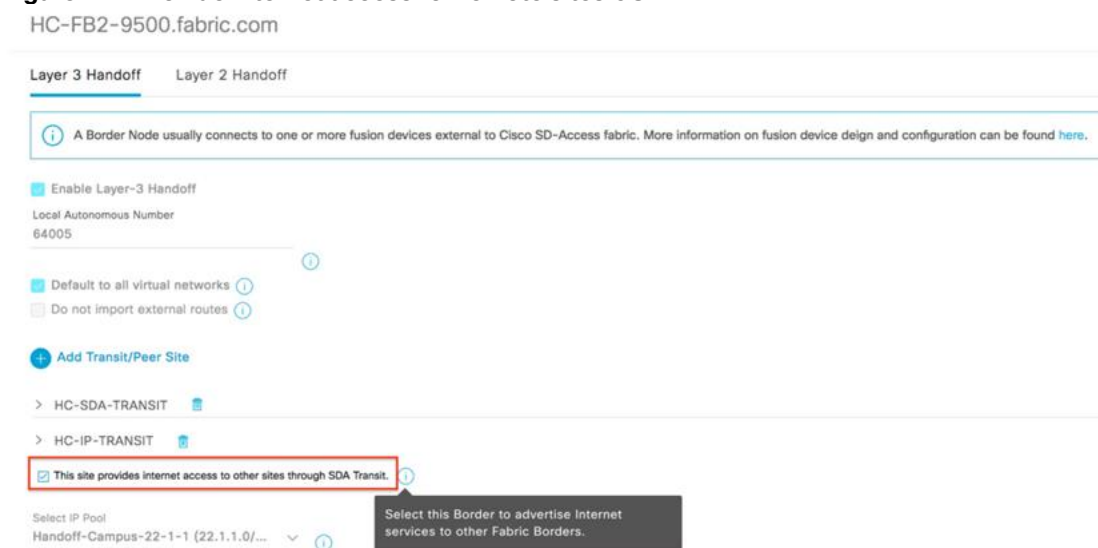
HC-FB2-9500.fabric.com

Layer 3 Handoff    Layer 2 Handoff

A Border Node usually connects to one or more fusion devices external to Cisco SD-Access fabric. More information on fusion device deign and configuration can be found here.

Enable Layer-3 Handoff

Local Autonomous Number
64005

Default to all virtual networks

Do not import external routes

Add Transit/Peer Site

> HC-SDA-TRANSIT

> HC-IP-TRANSIT

This site provides internet access to other sites through SDA Transit.

Select this Border to advertise Internet services to other Fabric Borders.

Select IP Pool
Handoff-Campus-22-1-1 (22.1.1.0/...